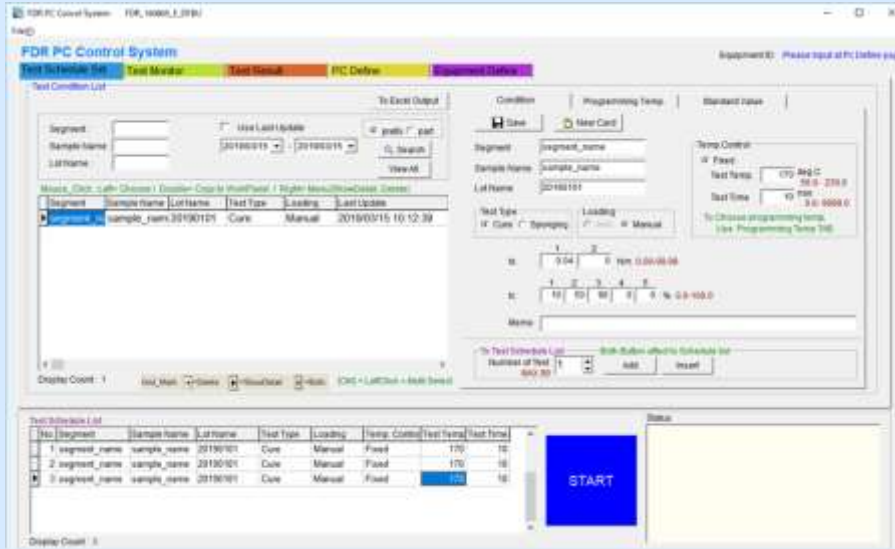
FDR PC Control System FDR_160805_E_DFBU

File(F)

FDR PC Control System

Equipment ID: Please input at PC Define you

Test Schedule Set | Test Monitor | Test Result | PC Define | Equipment Define

Test Condition List

To Excel Output

Segment

Sample Name

Lot Name

Use Last Update

2019/03/15 - 2019/03/15

prefix part

Search

View All

Mouse_Click: Left= Choose / Double= Copy to Work Panel / Right= Menu(Show Detail, Delete)

| Segment | Sample Name | Lot Name | Test Type | Loading | Last Update |
|---|---|---|---|---|---|
| segment_na | sample_nam | 20190101 | Cure | Manual | 2019/03/15 10:12:39 |

Display Count : 1

Del_Mark | Delete | Show Detail | Multi | [Ctrl] + LeftClick = Multi Select

Condition | Programming Temp. | Standard Values

Save | New Card

Segment segment_name

Sample Name sample_name

Lot Name 20190101

Test Type
Cure Scorching

Loading
Auto Manual

Temp Control
Fixed
Test Temp. 170 deg.C 50.0 - 230.0
Test Time 10 min 0.0 - 9999.0

To Choose programming temp. Use "Programming Temp." TAB

1 2
0.04 0 Nm 0.00-99.99

1 2 3 4 5
10 50 90 0 0 % 0.0-100.0

Memo

To Test Schedule List
Number of Test 1
MAX 30
Both Button affect to Schedule list
Add | Insert

Test Schedule List

| No | Segment | Sample Name | Lot Name | Test Type | Loading | Temp. Control | Test Temp. | Test Time |
|---|---|---|---|---|---|---|---|---|
| 1 | segment_name | sample_name | 20190101 | Cure | Manual | Fixed | 170 | 10 |
| 2 | segment_name | sample_name | 20190101 | Cure | Manual | Fixed | 170 | 10 |
| 3 | segment_name | sample_name | 20190101 | Cure | Manual | Fixed | 170 | 10 |

Display Count : 3

START

Status